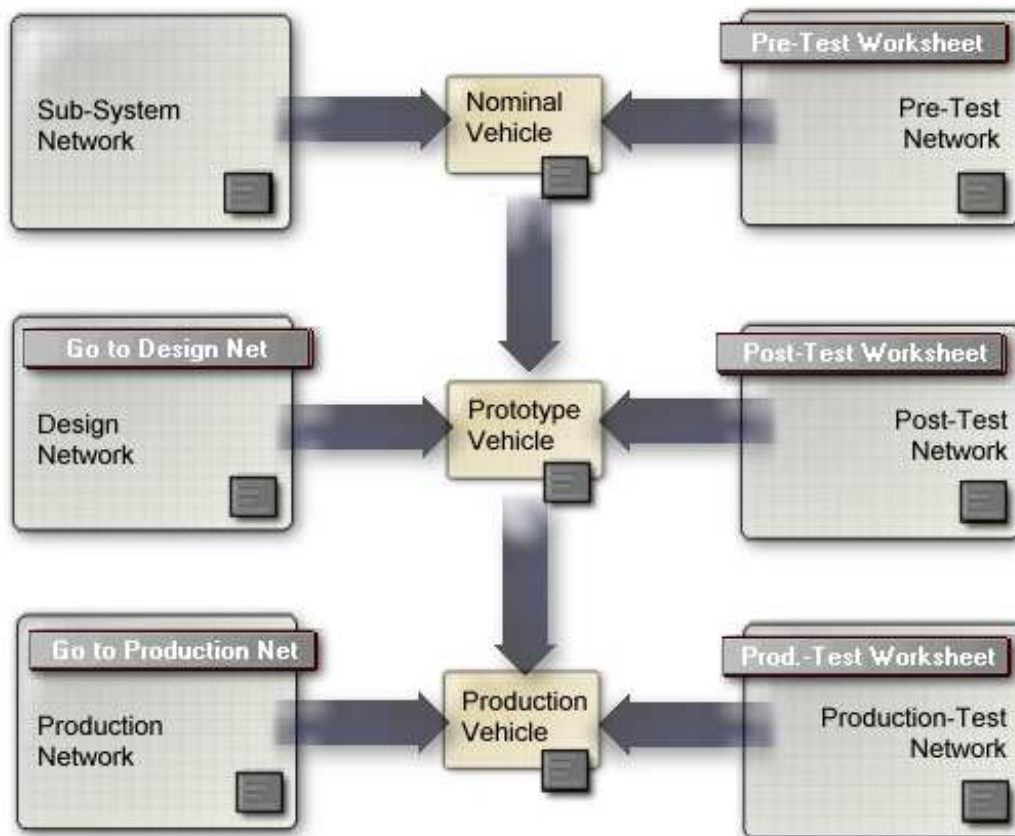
Sub-System Network

Nominal Vehicle

Pre-Test Worksheet

Pre-Test Network

Go to Design Net

Design Network

Prototype Vehicle

Post-Test Worksheet

Post-Test Network

Go to Production Net

Production Network

Production Vehicle

Prod.-Test Worksheet

Production-Test Network